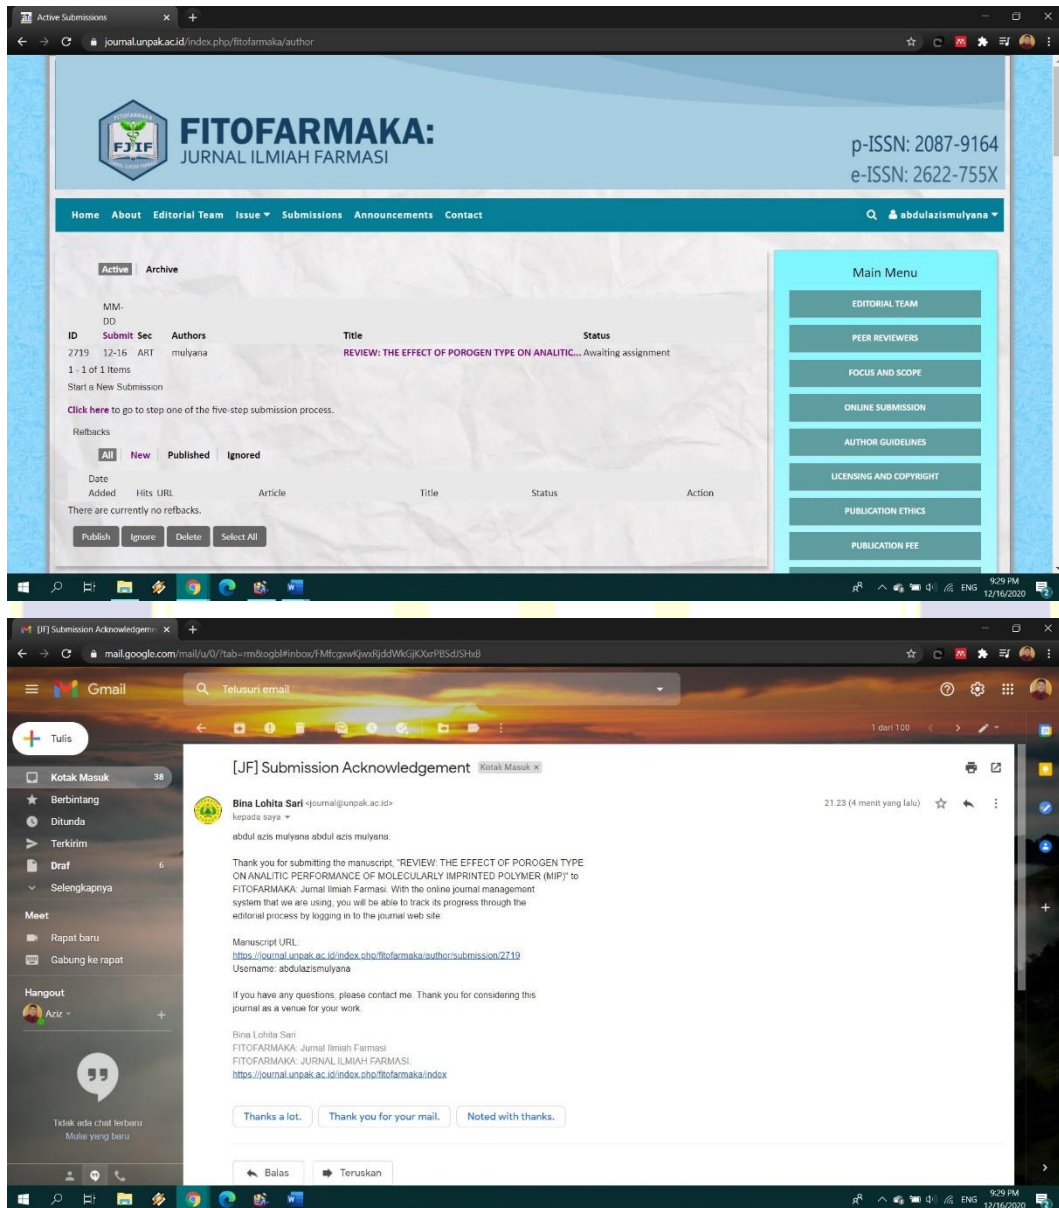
Active Submissions

journal.unpak.ac.id/index.php/fitofarmaka/author

FJIF

FITOFARMAKA:
JURNAL ILMIAH FARMASI

p-ISSN: 2087-9164
e-ISSN: 2622-755X

Home About Editorial Team Issue ▾ Submissions Announcements Contact

abdulazismulyana ▾

Active Archive

| ID | MM-DD Submit | Sec | Authors | Title | Status |
|---|---|---|---|---|---|
| 2719 | 12-16 | ART | mulyana | REVIEW: THE EFFECT OF POROGEN TYPE ON ANALITIC... | Awaiting assignment |

1 - 1 of 1 Items

Start a New Submission

Click here to go to step one of the five-step submission process.

Refbacks

All New Published Ignored

| Date Added | Hits | URL | Article | Title | Status | Action |
|---|---|---|---|---|---|---|

There are currently no refbacks.

Publish Ignore Delete Select All

Main Menu

EDITORIAL TEAM

PEER REVIEWERS

FOCUS AND SCOPE

ONLINE SUBMISSION

AUTHOR GUIDELINES

LICENSING AND COPYRIGHT

PUBLICATION ETHICS

PUBLICATION FEE

ENG 9:29 PM 12/16/2020

[JF] Submission Acknowledgeme

mail.google.com/mail/u/0/?tab=rm&ogbl#inbox/FMfcgxwKjwxRjddWkGjKXxrPBSdJSHxB

Gmail

Telusuri email

1 dari 100

Tulis

Kotak Masuk 38
Berbintang
Ditunda
Terkirim
Draf 6
Selengkapnya

Meet
Rapat baru
Gabung ke rapat

Hangout
Aziz

Tidak ada chat terbaru
Mulai yang baru

[JF] Submission Acknowledgement Kotak Masuk ×

Bina Lohita Sari <journal@unpak.ac.id>
kepada saya

21.23 (4 menit yang lalu)

abdul azis mulyana abdul azis mulyana:

Thank you for submitting the manuscript, "REVIEW: THE EFFECT OF POROGEN TYPE ON ANALITIC PERFORMANCE OF MOLECULARLY IMPRINTED POLYMER (MIP)" to FITOFARMAKA: Jurnal Ilmiah Farmasi. With the online journal management system that we are using, you will be able to track its progress through the editorial process by logging in to the journal web site:

Manuscript URL:
https://journal.unpak.ac.id/index.php/fitofarmaka/author/submission/2719
Username: abdulazismulyana

If you have any questions, please contact me. Thank you for considering this journal as a venue for your work.

Bina Lohita Sari
FITOFARMAKA: Jurnal Ilmiah Farmasi
FITOFARMAKA: JURNAL ILMIAH FARMASI
https://journal.unpak.ac.id/index.php/fitofarmaka/index

Thanks a lot. Thank you for your mail. Noted with thanks.

Balas Teruskan

ENG 9:29 PM 12/16/2020